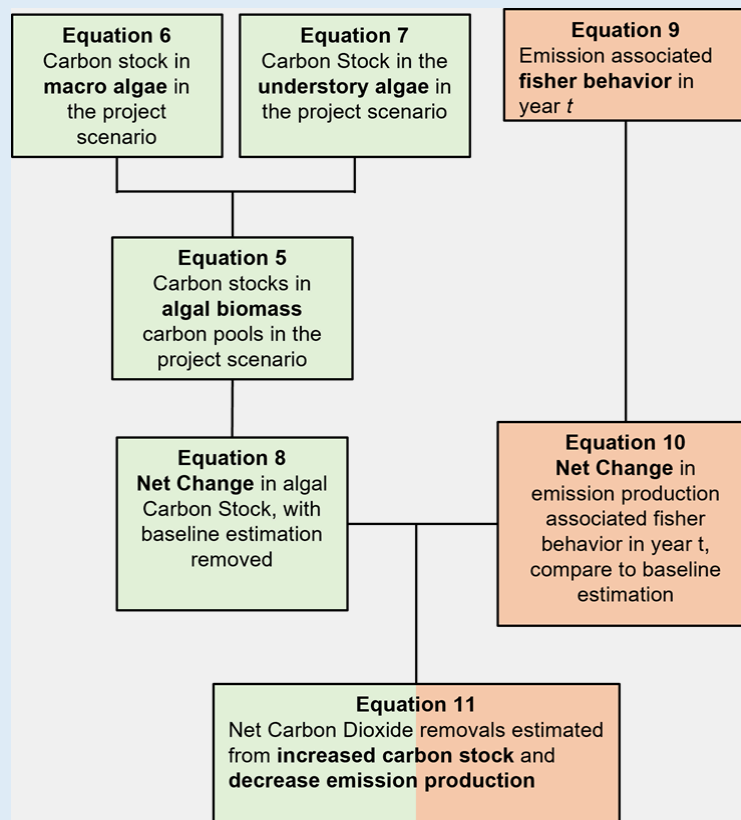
**Equation 6**
Carbon stock in **macro algae** in the project scenario

**Equation 7**
Carbon Stock in the **understory algae** in the project scenario

**Equation 9**
Emission associated **fisher behavior** in year *t*

**Equation 5**
Carbon stocks in **algal biomass** carbon pools in the project scenario

**Equation 8**
**Net Change** in algal Carbon Stock, with baseline estimation removed

**Equation 10**
**Net Change** in emission production associated fisher behavior in year t, compare to baseline estimation

**Equation 11**
Net Carbon Dioxide removals estimated from **increased carbon stock** and **decrease emission production**